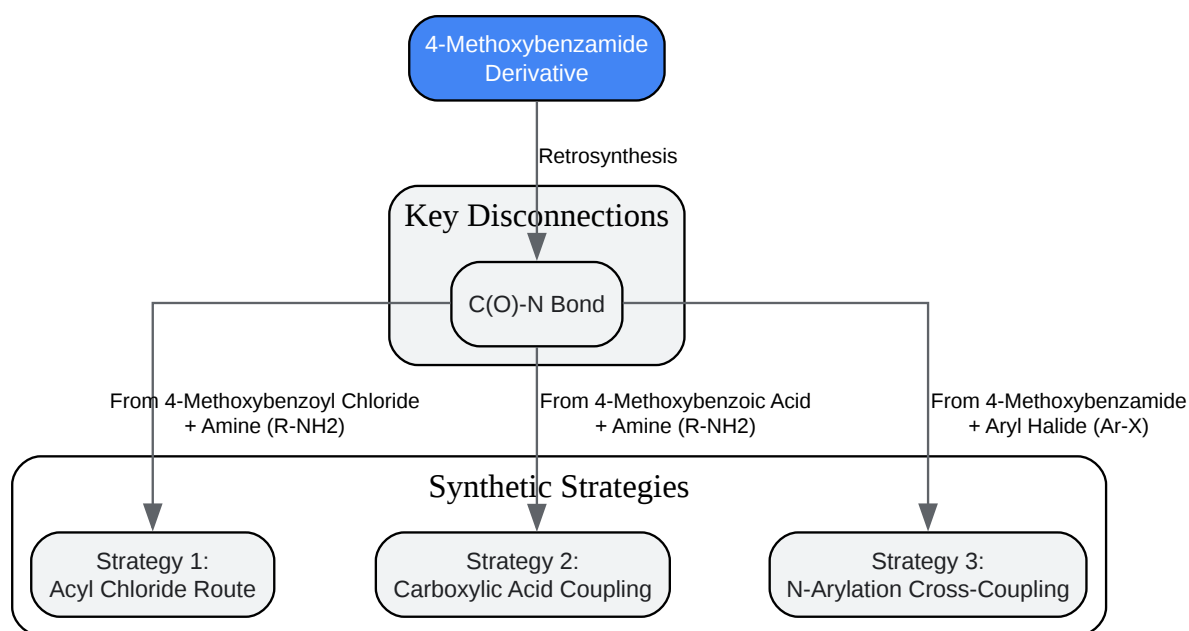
4-Methoxybenzamide Derivative

Retrosynthesis

Key Disconnections

C(O)-N Bond

From 4-Methoxybenzoyl Chloride + Amine (R-NH2)

From 4-Methoxybenzoic Acid + Amine (R-NH2)

From 4-Methoxybenzamide + Aryl Halide (Ar-X)

Synthetic Strategies

Strategy 1: Acyl Chloride Route

Strategy 2: Carboxylic Acid Coupling

Strategy 3: N-Arylation Cross-Coupling